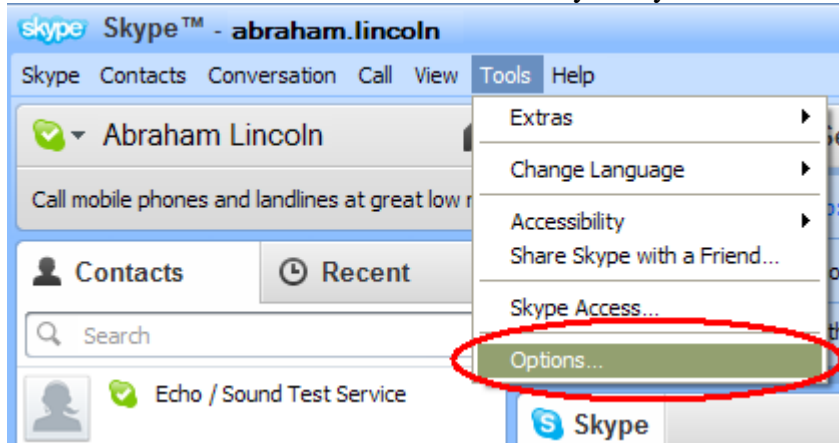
skype Skype™ - abraham.lincoln

Skype Contacts Conversation Call View Tools Help

Abraham Lincoln

Call mobile phones and landlines at great low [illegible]

Contacts Recent

Search

Echo / Sound Test Service

Extras

Change Language

Accessibility
Share Skype with a Friend...

Skype Access...

Options...

Skype